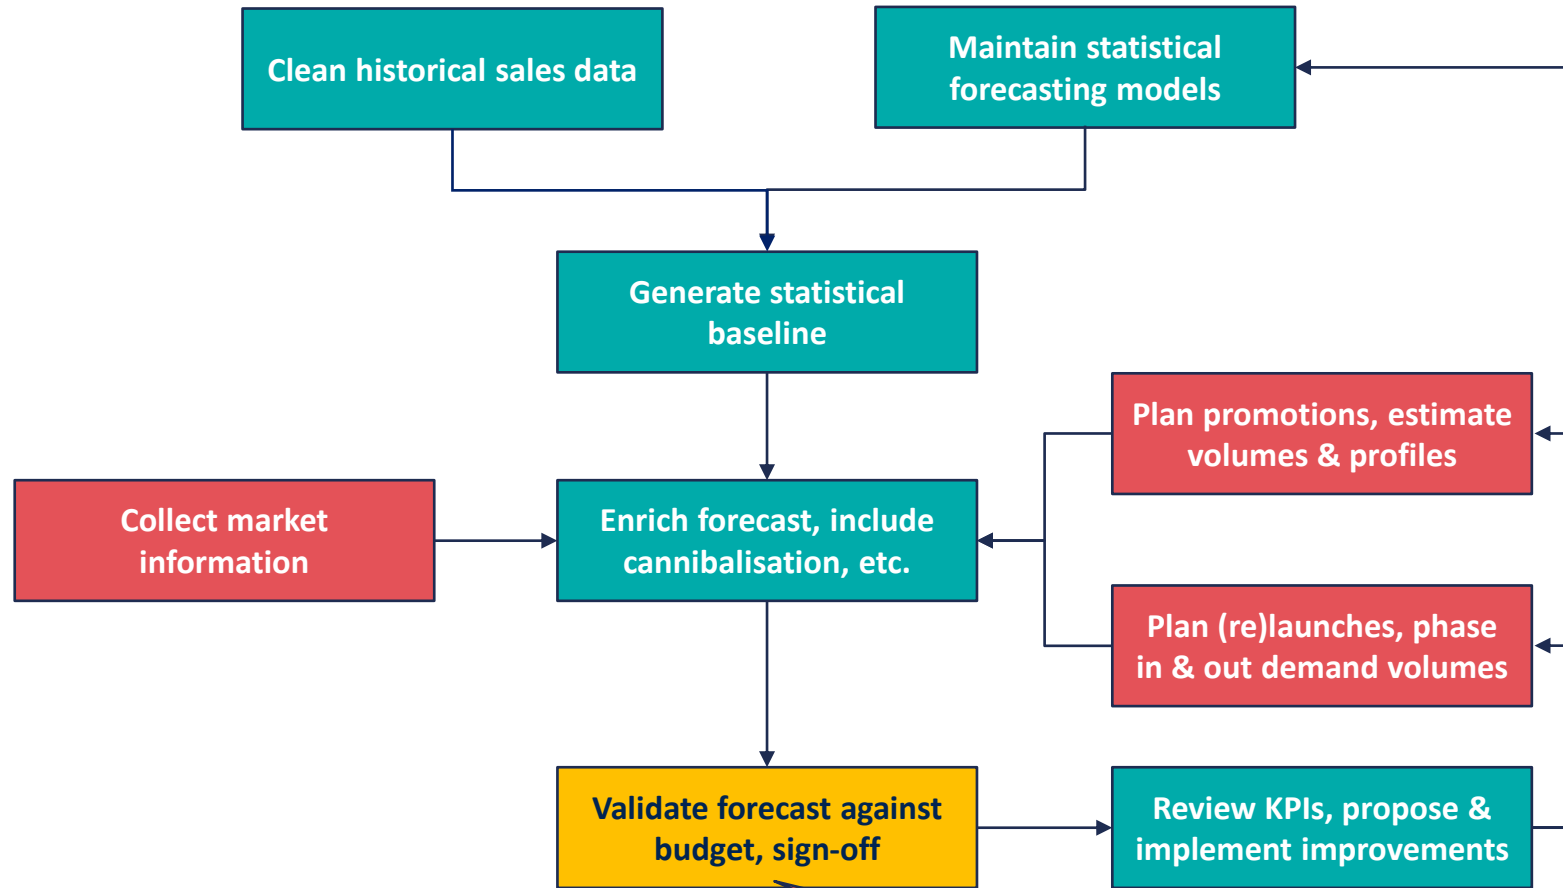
Clean historical sales data

Maintain statistical forecasting models

Generate statistical baseline

Plan promotions, estimate volumes & profiles

Collect market information

Enrich forecast, include cannibalisation, etc.

Plan (re)launches, phase in & out demand volumes

Validate forecast against budget, sign-off

Review KPIs, propose & implement improvements